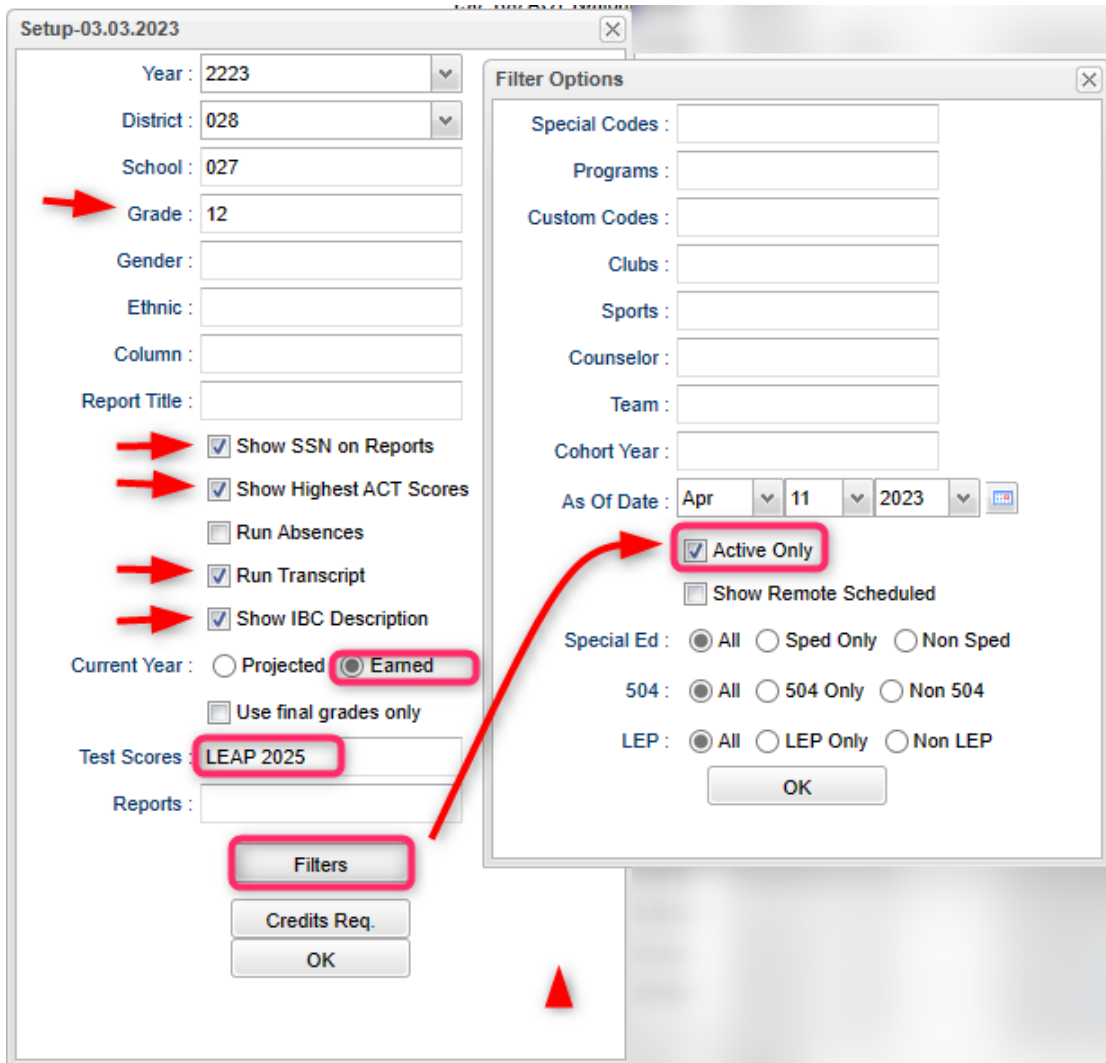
Setup-03.03.2023

Year : 2223
District : 028
School : 027
Grade : 12
Gender :
Ethnic :
Column :
Report Title :

Show SSN on Reports
Show Highest ACT Scores
Run Absences
Run Transcript
Show IBC Description

Current Year : Projected Earned

Use final grades only

Test Scores : LEAP 2025
Reports :

Filters
Credits Req.
OK

Filter Options

Special Codes :
Programs :
Custom Codes :
Clubs :
Sports :
Counselor :
Team :
Cohort Year :
As Of Date : Apr 11 2023

Active Only
Show Remote Scheduled

Special Ed : All Sped Only Non Sped
504 : All 504 Only Non 504
LEP : All LEP Only Non LEP

OK